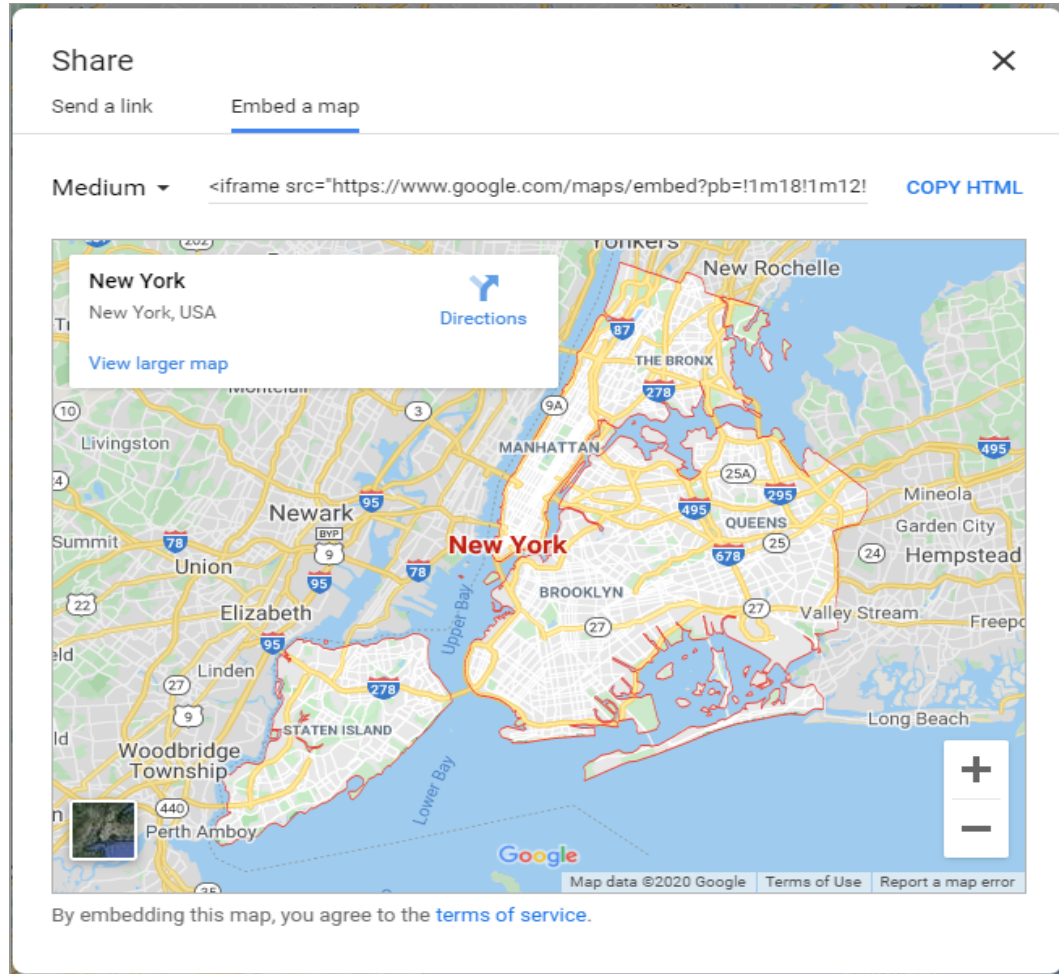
Share

Send a link    Embed a map

Medium

<iframe src="https://www.google.com/maps/embed?pb=!1m18!1m12!

COPY HTML

New York
New York, USA

Directions

View larger map

Yonkers
New Rochelle
87
THE BRONX
278
9A
MANHATTAN
10
3
Livingston
495
25A
295
495
Mineola
Newark
95
BYP
9
QUEENS
Garden City
Summit
78
New York
678
25
24
Hempstead
Union
95
78
BROOKLYN
22
Elizabeth
27
Valley Stream
Upper Bay
27
95
Linden
27
278
9
STATEN ISLAND
Long Beach
Woodbridge Township
Lower Bay
440
Perth Amboy

Map data ©2020 Google    Terms of Use    Report a map error

By embedding this map, you agree to the terms of service.